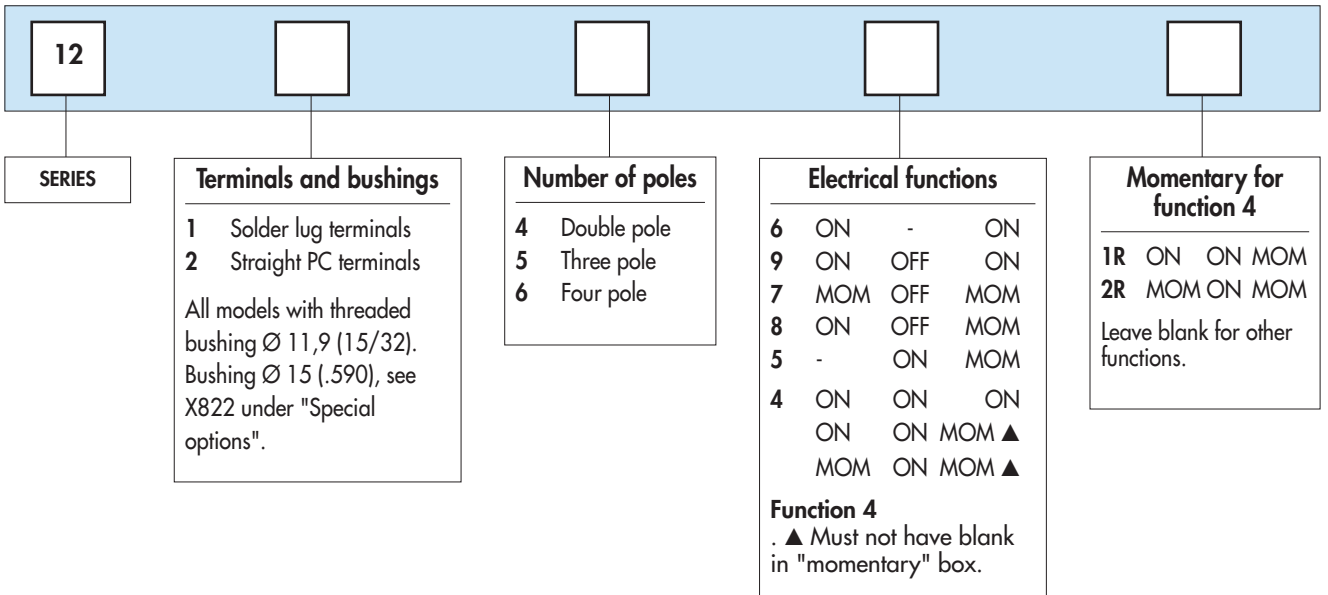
12

SERIES

**Terminals and bushings**
1 Solder lug terminals
2 Straight PC terminals

All models with threaded bushing Ø 11,9 (15/32). Bushing Ø 15 (.590), see X822 under "Special options".

**Number of poles**
4 Double pole
5 Three pole
6 Four pole

**Electrical functions**

| | | | |
|---|---|---|---|
| 6 | ON | - | ON |
| 9 | ON | OFF | ON |
| 7 | MOM | OFF | MOM |
| 8 | ON | OFF | MOM |
| 5 | - | ON | MOM |
| 4 | ON | ON | ON |
| | ON | ON | MOM ▲ |
| | MOM | ON | MOM ▲ |

**Function 4**
. ▲ Must not have blank in "momentary" box.

**Momentary for function 4**
1R ON ON MOM
2R MOM ON MOM

Leave blank for other functions.